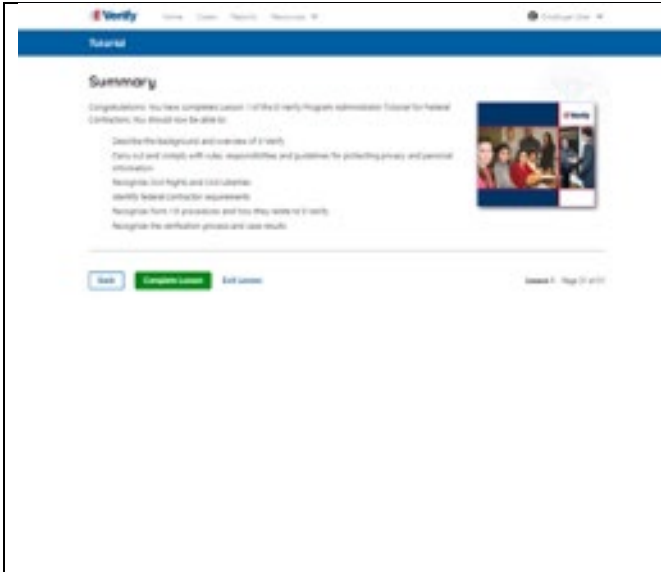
E-Verify Home Cases Reports Resources

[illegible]

Tutorial

Summary

Congratulations. You have completed Lesson 1 of the E-Verify Program Administrator Tutorial for Federal Contractors. You should now be able to:

Describe the background and overview of E-Verify.

Carry out and comply with rules, responsibilities and guidelines for protecting privacy and personal information.

Recognize civil rights and civil liberties.

Identify federal contractor requirements.

Recognize Form I-9 procedures and how they relate to E-Verify.

Recognize the verification process and case results.

E-Verify

Back Complete Lesson Exit Lesson

Lesson 1 Page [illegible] of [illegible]